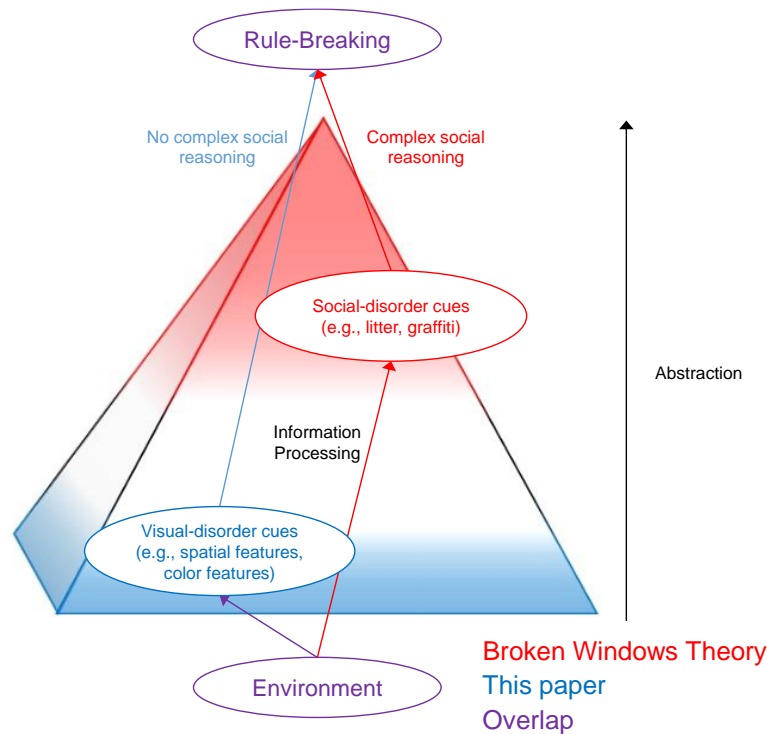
Rule-Breaking

No complex social reasoning

Complex social reasoning

Social-disorder cues (e.g., litter, graffiti)

Abstraction

Information Processing

Visual-disorder cues (e.g., spatial features, color features)

Environment

Broken Windows Theory
This paper
Overlap